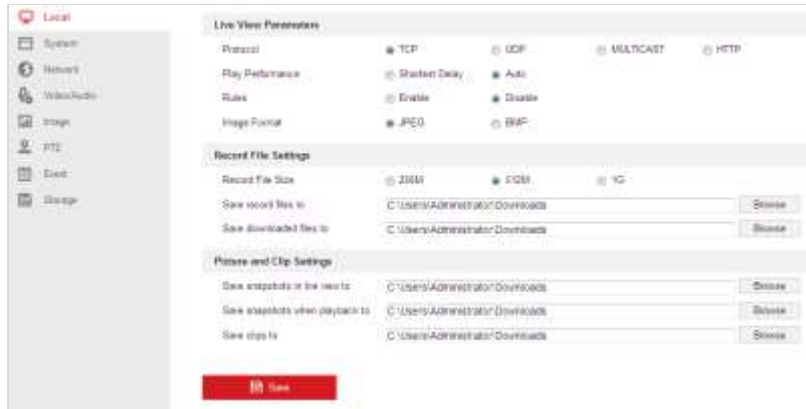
Local
System
Network
Video/Audio
Image
PTZ
Event
Storage

Live View Parameters

Protocol TCP UDP MULTICAST HTTP
Play Performance Shortest Delay Auto
Rules Enable Disable
Image Format JPEG BMP

Record File Settings

Record File Size 256M 512M 1G
Save record files to C:\Users\Administrator\Downloads Browse
Save downloaded files to C:\Users\Administrator\Downloads Browse

Picture and Clip Settings

Save snapshots in live view to C:\Users\Administrator\Downloads Browse
Save snapshots when playback to C:\Users\Administrator\Downloads Browse
Save clips to C:\Users\Administrator\Downloads Browse

Save